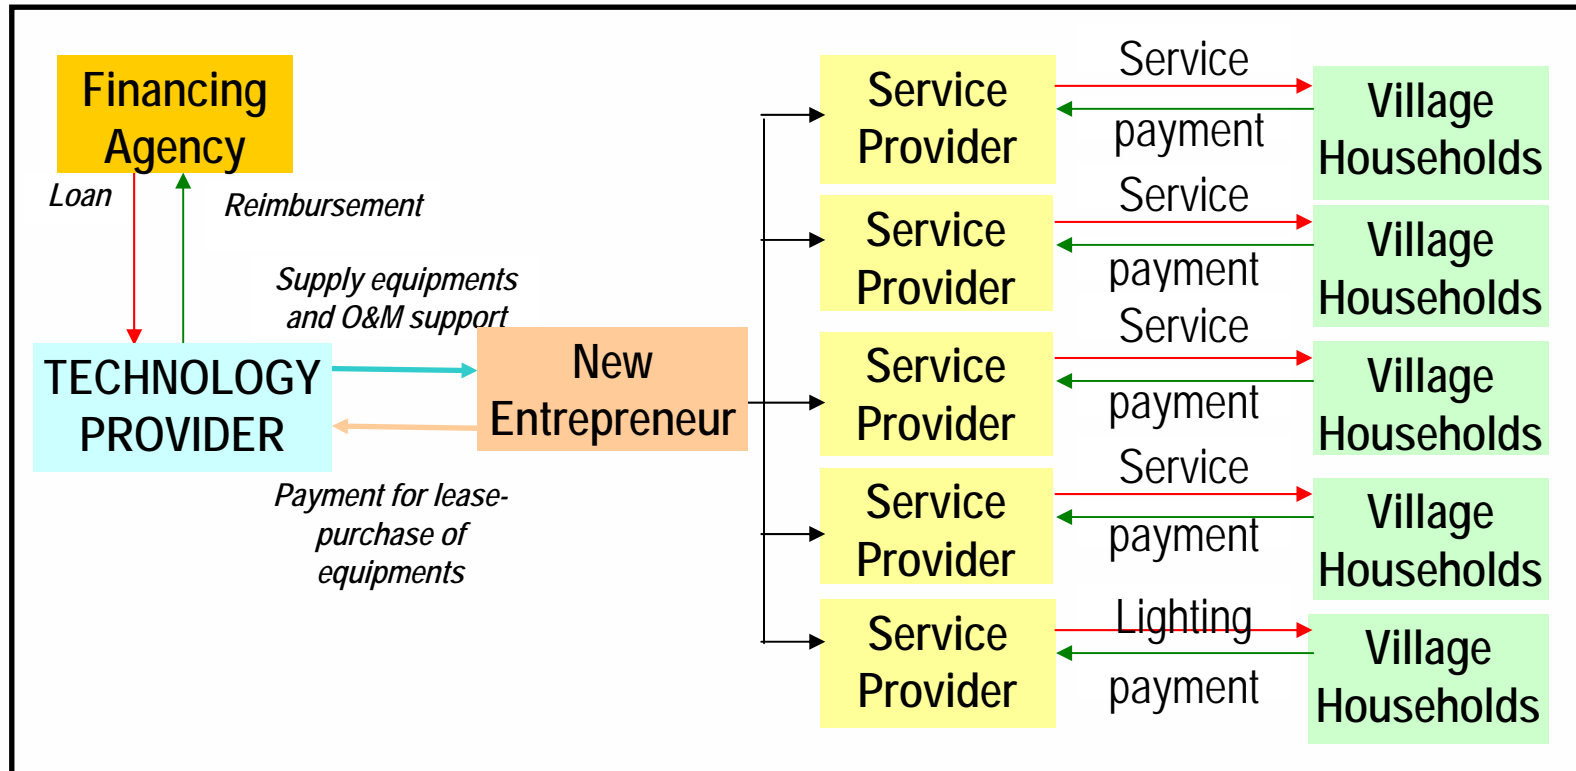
Financing Agency

Loan

Reimbursement

Supply equipments and O&M support

TECHNOLOGY PROVIDER

New Entrepreneur

Payment for lease-purchase of equipments

Service Provider

Service

payment

Village Households

Service Provider

Service

payment

Village Households

Service Provider

Service

payment

Village Households

Service Provider

Service

payment

Village Households

Service Provider

Lighting

payment

Village Households